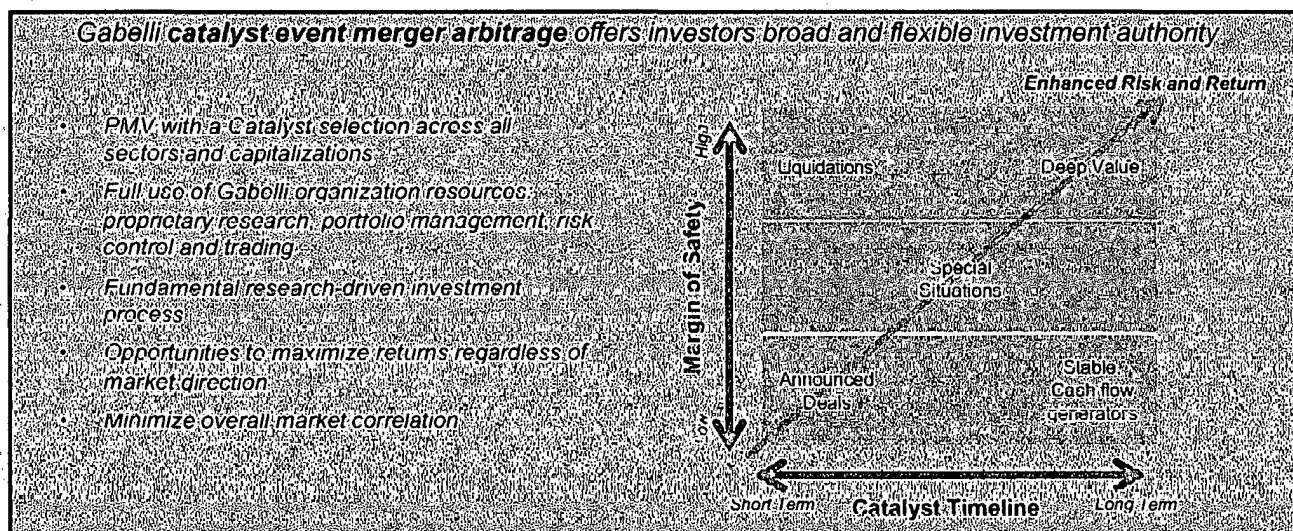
Gabelli **catalyst event merger arbitrage** offers investors broad and flexible investment authority

- PMV with a Catalyst selection across all sectors and capitalizations
- Full use of Gabelli organization resources: proprietary research, portfolio management, risk control and trading
- Fundamental research-driven investment process
- Opportunities to maximize returns regardless of market direction
- Minimize overall market correlation

Enhanced Risk and Return

High

Margin of Safety

Low

Liquidations

Deep Value

Special Situations

Announced Deals

Stable Cash flow generators

Short Term

Catalyst Timeline

Long Term